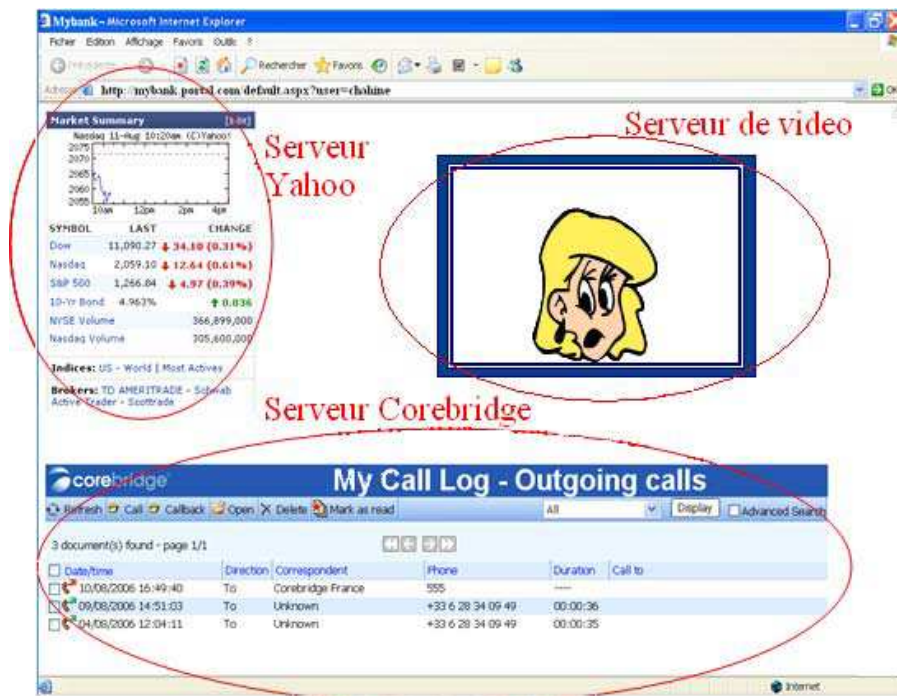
Mybank - Microsoft Internet Explorer

Fichier Edition Affichage Favoris Outils ?

Précédente Rechercher Favoris

Adresse http://mybank.portal.com/default.aspx?user=chahine

Market Summary [Edit]

Nasdaq 11-Aug 10:20am (C)Yahoo!

2075
2070
2065
2060
2055
10am 12pm 2pm 4pm

| SYMBOL | LAST | CHANGE |
|---|---|---|
| Dow | 11,090.27 | 34.10 (0.31%) |
| Nasdaq | 2,059.10 | 12.64 (0.61%) |
| S&P 500 | 1,266.84 | 4.97 (0.39%) |
| 10-Yr Bond | 4.963% | 0.036 |
| NYSE Volume | | 366,899,000 |
| Nasdaq Volume | | 305,600,000 |

Indices: US - World | Most Actives

Brokers: TD AMERITRADE - Schwab Active Trader - Scottrade

Serveur Yahoo

Serveur de video

Serveur Corebridge

corebridge

My Call Log - Outgoing calls

Refresh Call Callback Open Delete Mark as read All Display Advanced Search

3 document(s) found - page 1/1

| Date/time | Direction | Correspondent | Phone | Duration | Call to |
|---|---|---|---|---|---|
| 10/08/2006 16:49:40 | To | Corebridge France | 555 | ---- | |
| 09/08/2006 14:51:03 | To | Unknown | +33 6 28 34 09 49 | 00:00:36 | |
| 04/08/2006 12:04:11 | To | Unknown | +33 6 28 34 09 49 | 00:00:35 | |

Internet